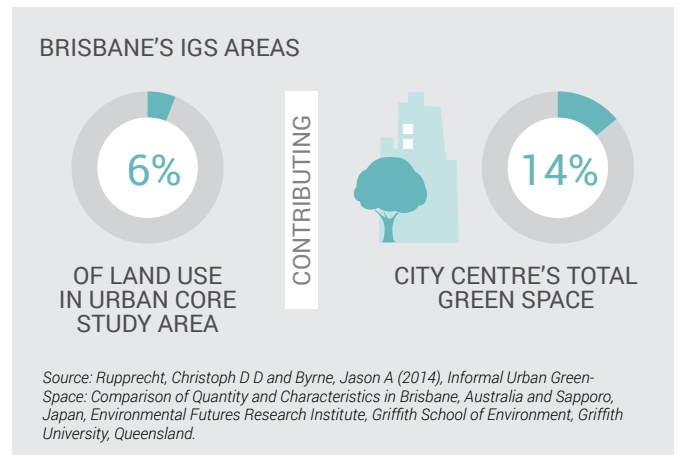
BRISBANE'S IGS AREAS

6%

OF LAND USE IN URBAN CORE STUDY AREA

CONTRIBUTING

14%

CITY CENTRE'S TOTAL GREEN SPACE

Source: Rupprecht, Christoph D D and Byrne, Jason A (2014), Informal Urban Green-Space: Comparison of Quantity and Characteristics in Brisbane, Australia and Sapporo, Japan, Environmental Futures Research Institute, Griffith School of Environment, Griffith University, Queensland.